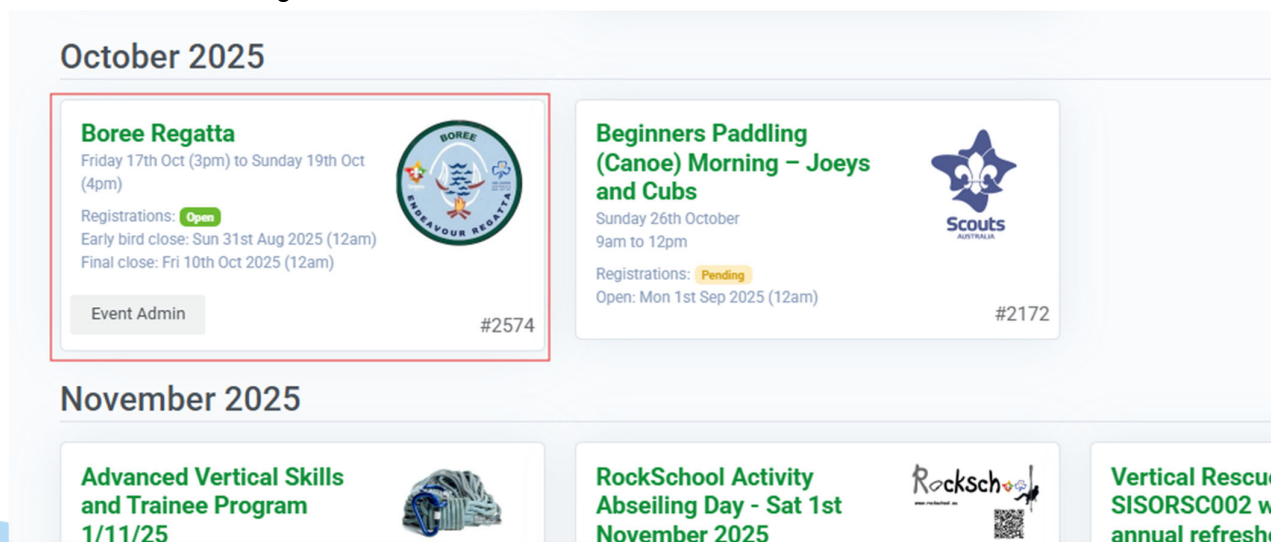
October 2025

Boree Regatta
Friday 17th Oct (3pm) to Sunday 19th Oct (4pm)
Registrations: Open
Early bird close: Sun 31st Aug 2025 (12am)
Final close: Fri 10th Oct 2025 (12am)
BOREE ENDEAVOUR REGATTA
Event Admin
#2574

Beginners Paddling (Canoe) Morning – Joeys and Cubs
Sunday 26th October
9am to 12pm
Registrations: Pending
Open: Mon 1st Sep 2025 (12am)
Scouts AUSTRALIA
#2172

November 2025

Advanced Vertical Skills and Trainee Program 1/11/25

RockSchool Activity Abseiling Day - Sat 1st November 2025
Rockschool

Vertical Rescu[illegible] SISORSC002 w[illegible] annual refresh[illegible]